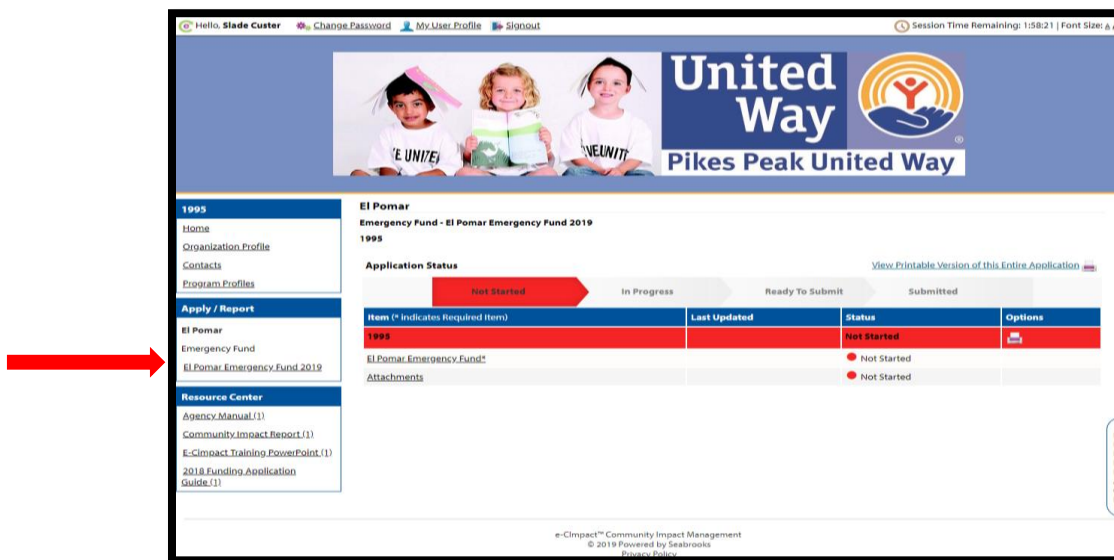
Hello, Slade Custer   Change Password   My User Profile   Signout   Session Time Remaining: 1:58:21 | Font Size: A

E UNITE   E UNIT   E UNITE

United Way
Pikes Peak United Way

1995
Home
Organization Profile
Contacts
Program Profiles

Apply / Report
El Pomar
Emergency Fund
El Pomar Emergency Fund 2019

Resource Center
Agency Manual (1)
Community Impact Report (1)
E-Cimpact Training PowerPoint (1)
2018 Funding Application Guide (1)

El Pomar
Emergency Fund - El Pomar Emergency Fund 2019
1995

Application Status
View Printable Version of this Entire Application

Not Started   In Progress   Ready To Submit   Submitted

| Item (* indicates Required Item) | Last Updated | Status | Options |
|---|---|---|---|
| 1995 | | Not Started | |
| El Pomar Emergency Fund* | | Not Started | |
| Attachments | | Not Started | |

e-CImpact™ Community Impact Management
© 2019 Powered by Seabrooks
Privacy Policy